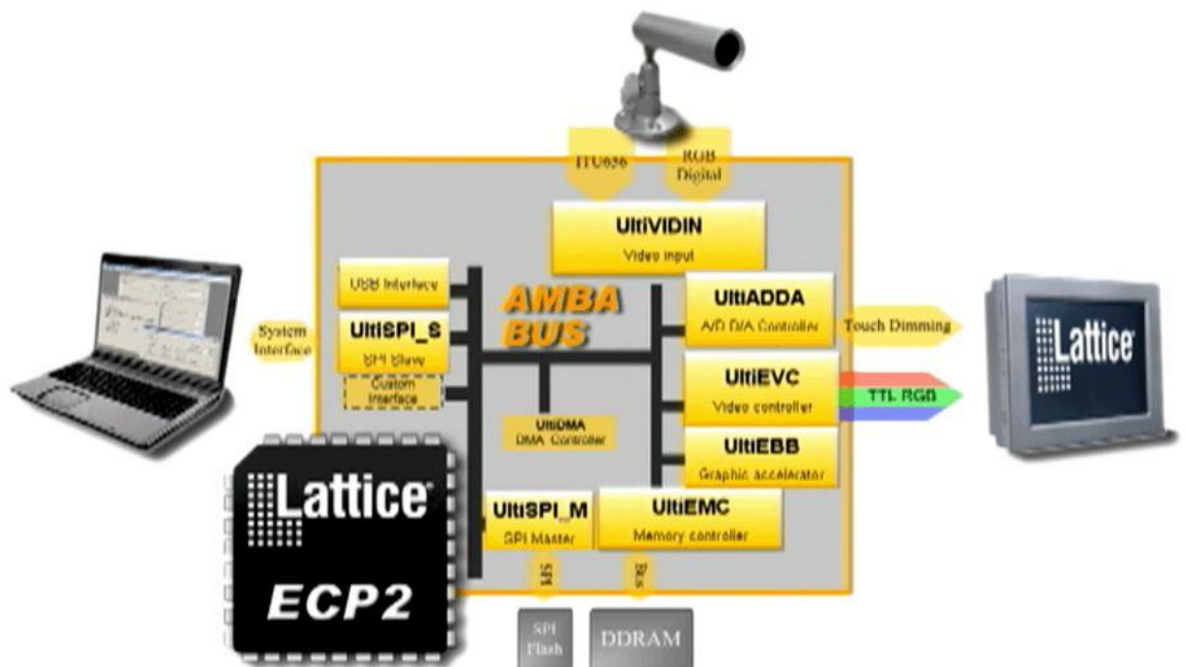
ITU656

RGB Digital

UltiVIDIN

Video input

USB Interface

UltiSPI_S

SPI Slave

Custom Interface

AMBA BUS

System Interface

UltiADDA

A/D D/A Controller

Touch Dimming

UltiEVC

Video controller

TTL RGB

UltiDMA

DMA Controller

UltiEBB

Graphic accelerator

Lattice

ECP2

UltiSPI_M

SPI Master

UltiEMC

Memory controller

SPI

Bus

SPI Flash

DDRAM

Lattice